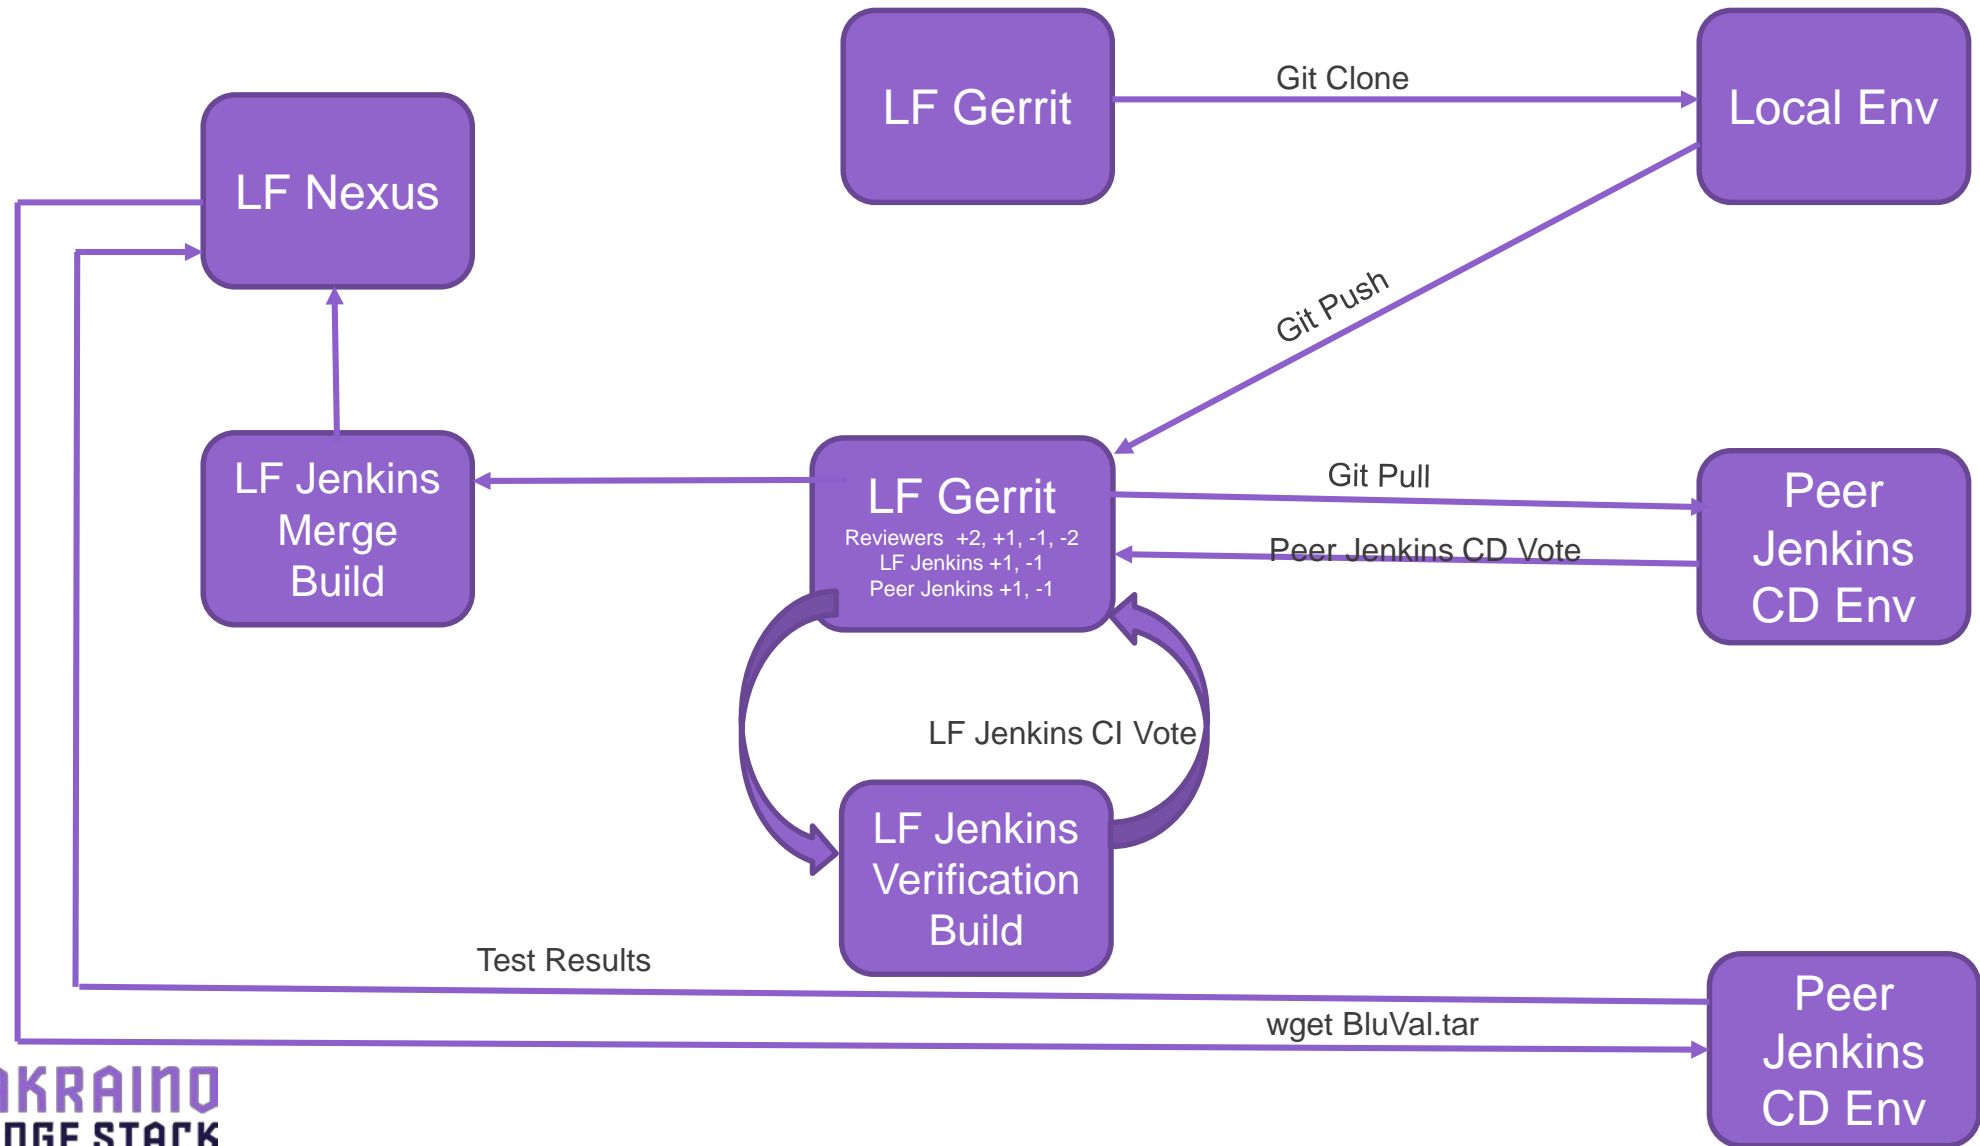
LF Gerrit

Git Clone

Local Env

LF Nexus

Git Push

LF Jenkins Merge Build

LF Gerrit
Reviewers +2, +1, -1, -2
LF Jenkins +1, -1
Peer Jenkins +1, -1

Git Pull

Peer Jenkins CD Vote

Peer Jenkins CD Env

LF Jenkins CI Vote

LF Jenkins Verification Build

Test Results

wget BluVal.tar

Peer Jenkins CD Env

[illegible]KRAINO
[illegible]DGE STACK